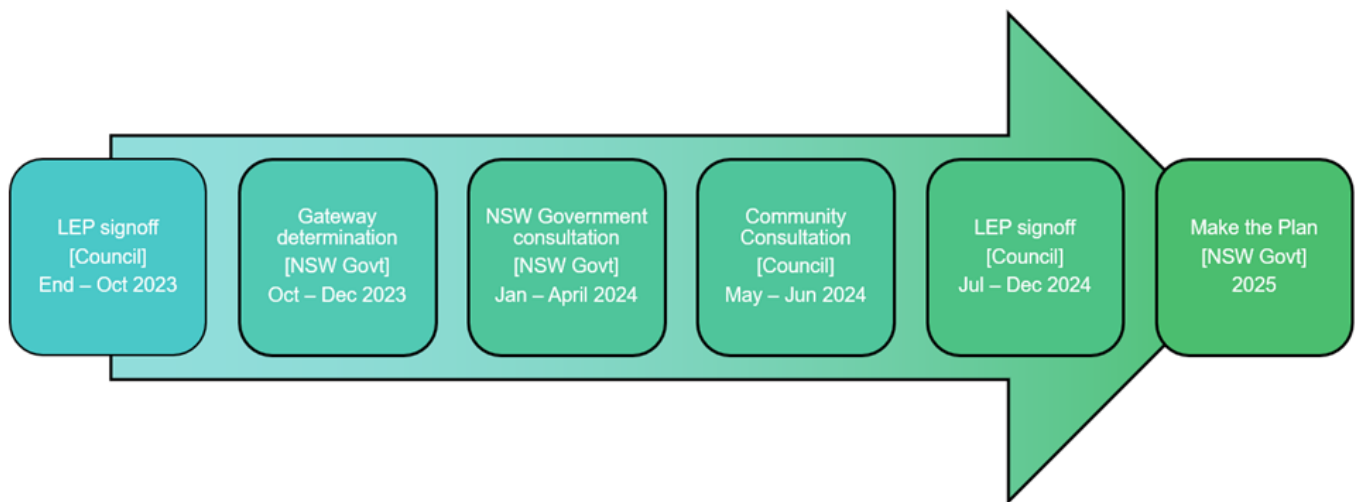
LEP signoff
[Council]
End – Oct 2023

Gateway determination
[NSW Govt]
Oct – Dec 2023

NSW Government consultation
[NSW Govt]
Jan – April 2024

Community Consultation
[Council]
May – Jun 2024

LEP signoff
[Council]
Jul – Dec 2024

Make the Plan
[NSW Govt]
2025